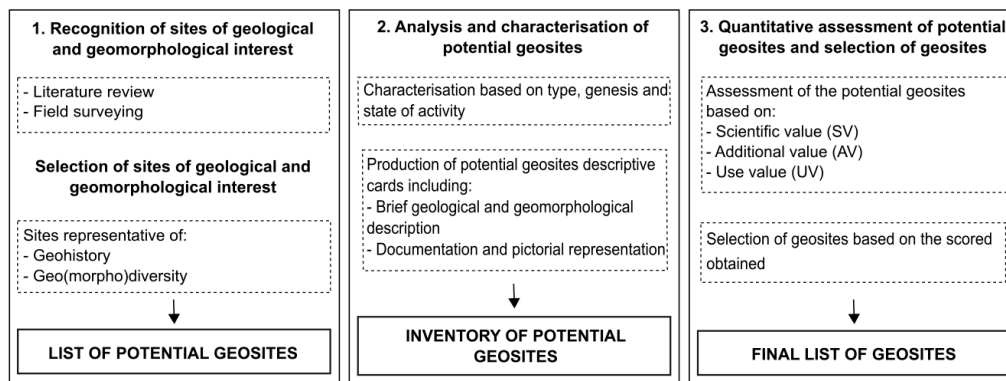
1. Recognition of sites of geological and geomorphological interest

- Literature review
- Field surveying

Selection of sites of geological and geomorphological interest

Sites representative of:
- Geohistory
- Geo(morpho)diversity

LIST OF POTENTIAL GEOSITES

2. Analysis and characterisation of potential geosites

Characterisation based on type, genesis and state of activity

Production of potential geosites descriptive cards including:
- Brief geological and geomorphological description
- Documentation and pictorial representation

INVENTORY OF POTENTIAL GEOSITES

3. Quantitative assessment of potential geosites and selection of geosites

Assessment of the potential geosites based on:
- Scientific value (SV)
- Additional value (AV)
- Use value (UV)

Selection of geosites based on the scored obtained

FINAL LIST OF GEOSITES